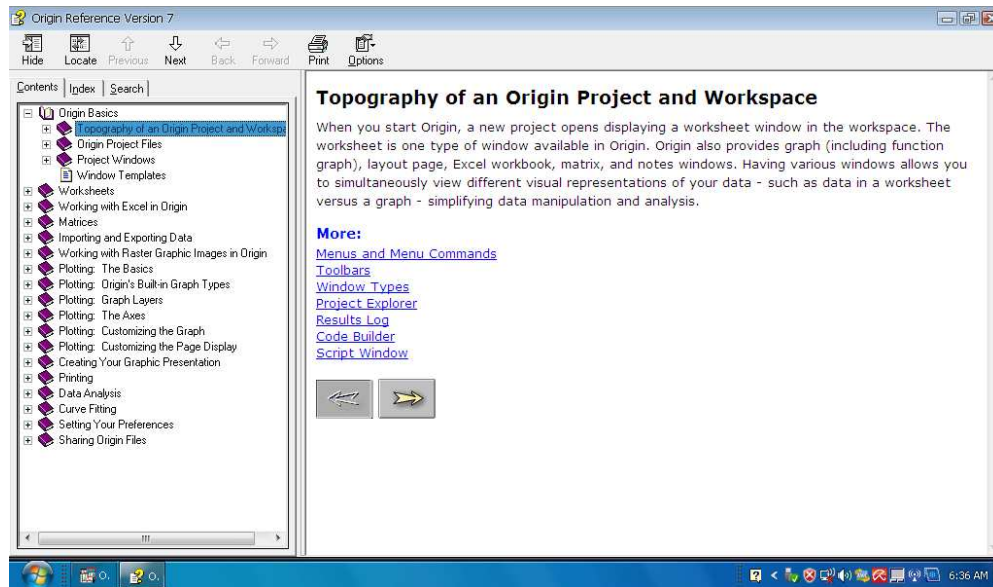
Origin Reference Version 7

Hide Locate Previous Next Back Forward Print Options

Contents Index Search

Origin Basics
Topography of an Origin Project and Worksp
Origin Project Files
Project Windows
Window Templates
Worksheets
Working with Excel in Origin
Matrices
Importing and Exporting Data
Working with Raster Graphic Images in Origin
Plotting: The Basics
Plotting: Origin's Built-in Graph Types
Plotting: Graph Layers
Plotting: The Axes
Plotting: Customizing the Graph
Plotting: Customizing the Page Display
Creating Your Graphic Presentation
Printing
Data Analysis
Curve Fitting
Setting Your Preferences
Sharing Origin Files

Topography of an Origin Project and Workspace

When you start Origin, a new project opens displaying a worksheet window in the workspace. The worksheet is one type of window available in Origin. Origin also provides graph (including function graph), layout page, Excel workbook, matrix, and notes windows. Having various windows allows you to simultaneously view different visual representations of your data - such as data in a worksheet versus a graph - simplifying data manipulation and analysis.

More:
Menus and Menu Commands
Toolbars
Window Types
Project Explorer
Results Log
Code Builder
Script Window

O. O.

6:36 AM